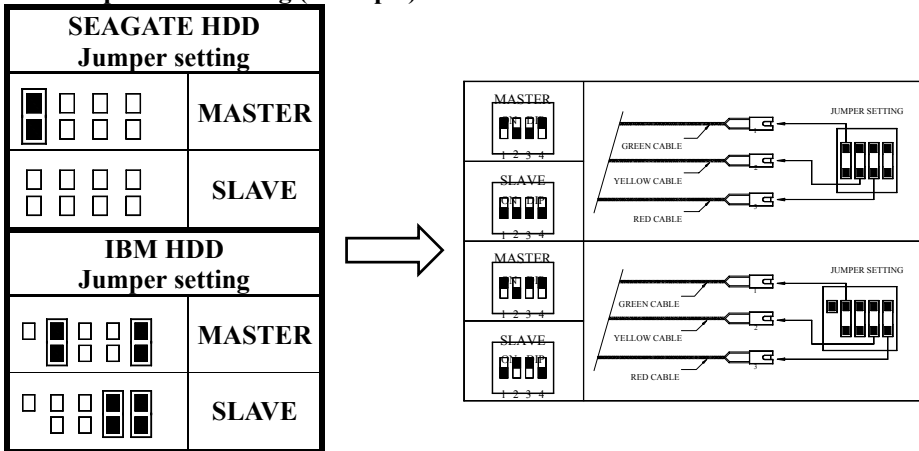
| SEAGATE HDD Jumper setting | |
|---|---|
| | MASTER |
| | SLAVE |
| IBM HDD Jumper setting | |
| | MASTER |
| | SLAVE |

MASTER
ON DIP
1 2 3 4

SLAVE
ON DIP
1 2 3 4

GREEN CABLE
YELLOW CABLE
RED CABLE
JUMPER SETTING
1
2
3

MASTER
ON DIP
1 2 3 4

SLAVE
ON DIP
1 2 3 4

GREEN CABLE
YELLOW CABLE
RED CABLE
JUMPER SETTING
1
2
3